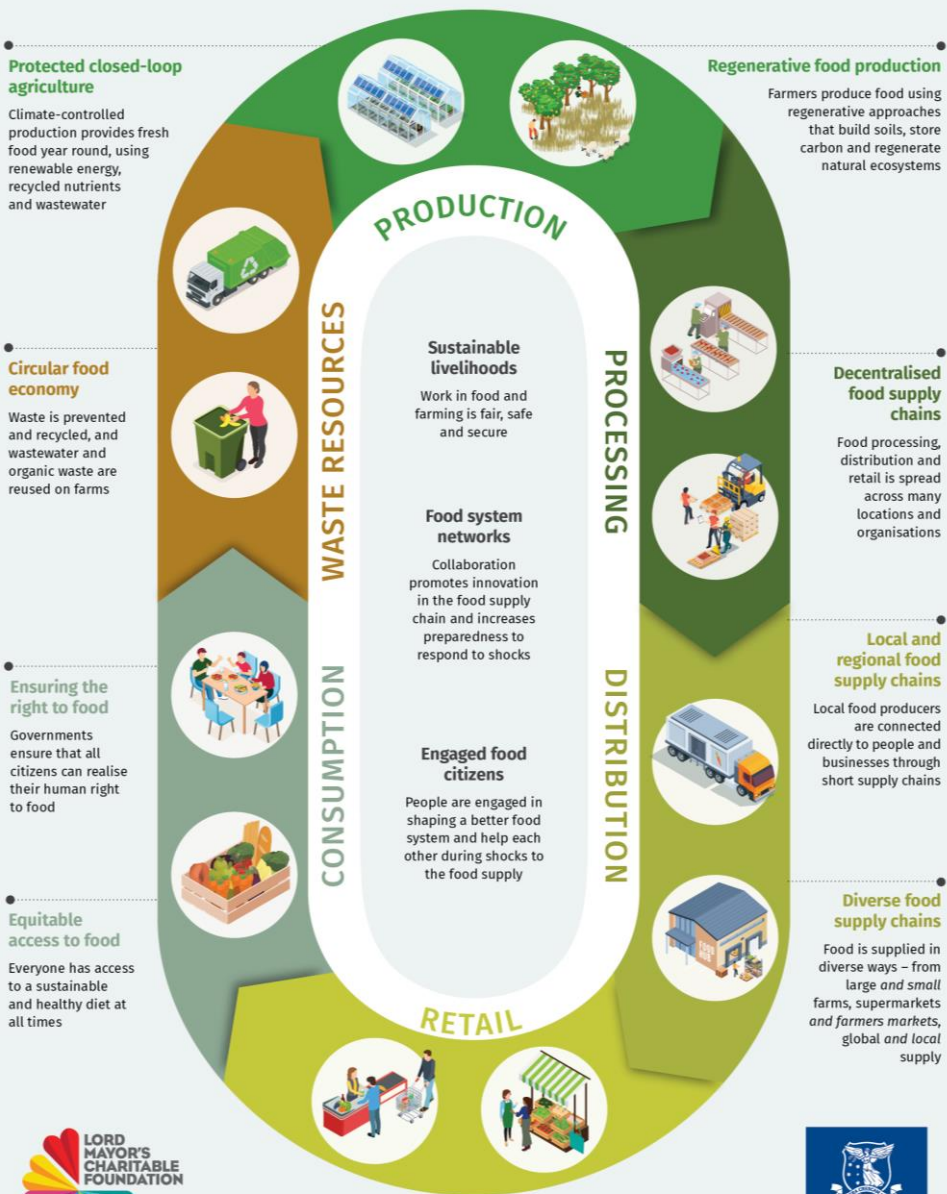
Protected closed-loop agriculture

Climate-controlled production provides fresh food year round, using renewable energy, recycled nutrients and wastewater

Regenerative food production

Farmers produce food using regenerative approaches that build soils, store carbon and regenerate natural ecosystems

PRODUCTION

PROCESSING

DISTRIBUTION

RETAIL

CONSUMPTION

WASTE RESOURCES

Circular food economy

Waste is prevented and recycled, and wastewater and organic waste are reused on farms

Sustainable livelihoods

Work in food and farming is fair, safe and secure

Food system networks

Collaboration promotes innovation in the food supply chain and increases preparedness to respond to shocks

Engaged food citizens

People are engaged in shaping a better food system and help each other during shocks to the food supply

Decentralised food supply chains

Food processing, distribution and retail is spread across many locations and organisations

Local and regional food supply chains

Local food producers are connected directly to people and businesses through short supply chains

Diverse food supply chains

Food is supplied in diverse ways – from large and small farms, supermarkets and farmers markets, global and local supply

Ensuring the right to food

Governments ensure that all citizens can realise their human right to food

Equitable access to food

Everyone has access to a sustainable and healthy diet at all times

FOOD HUB

LORD MAYOR'S CHARITABLE FOUNDATION